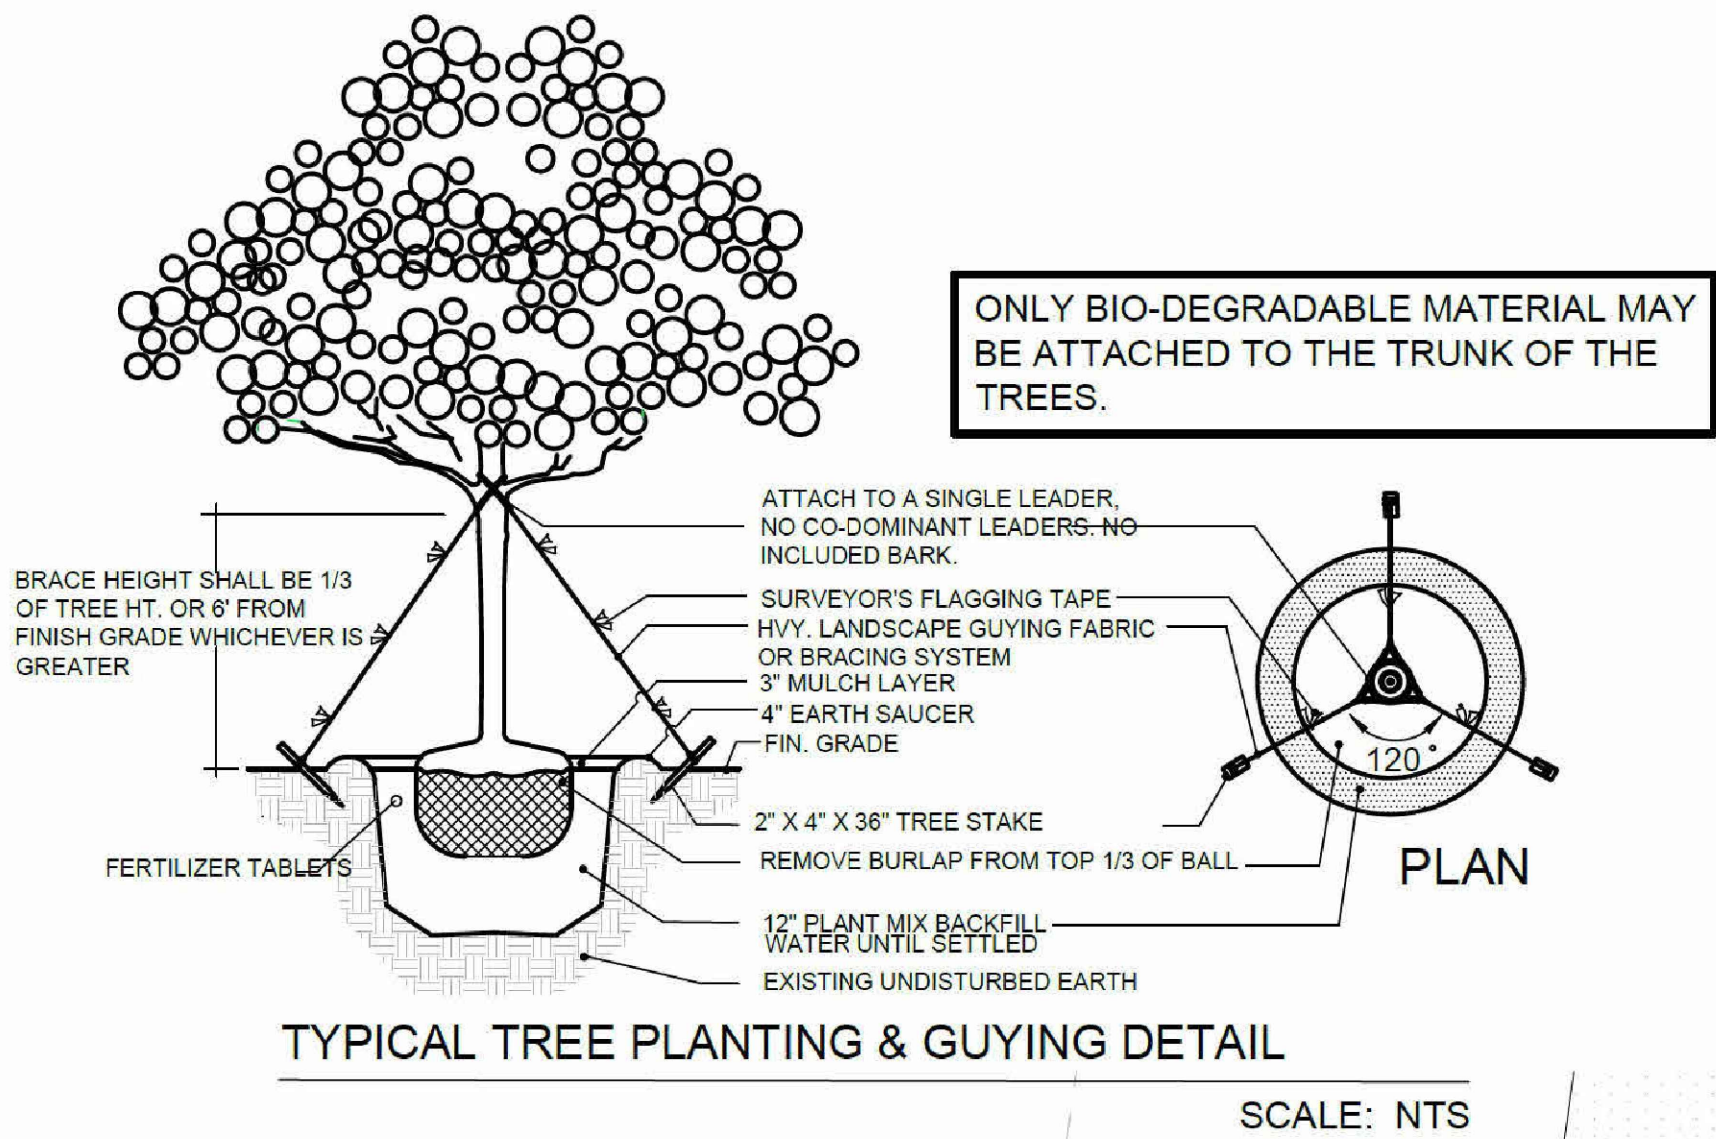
ONLY BIO-DEGRADABLE MATERIAL MAY BE ATTACHED TO THE TRUNK OF THE TREES.

BRACE HEIGHT SHALL BE 1/3 OF TREE HT. OR 6' FROM FINISH GRADE WHICHEVER IS GREATER

ATTACH TO A SINGLE LEADER, NO CO-DOMINANT LEADERS. NO INCLUDED BARK.

SURVEYOR'S FLAGGING TAPE

HVY. LANDSCAPE GUYING FABRIC OR BRACING SYSTEM

3" MULCH LAYER

4" EARTH SAUCER

FIN. GRADE

2" X 4" X 36" TREE STAKE

FERTILIZER TABLETS

REMOVE BURLAP FROM TOP 1/3 OF BALL

12" PLANT MIX BACKFILL WATER UNTIL SETTLED

EXISTING UNDISTURBED EARTH

120°

PLAN

TYPICAL TREE PLANTING & GUYING DETAIL

SCALE: NTS